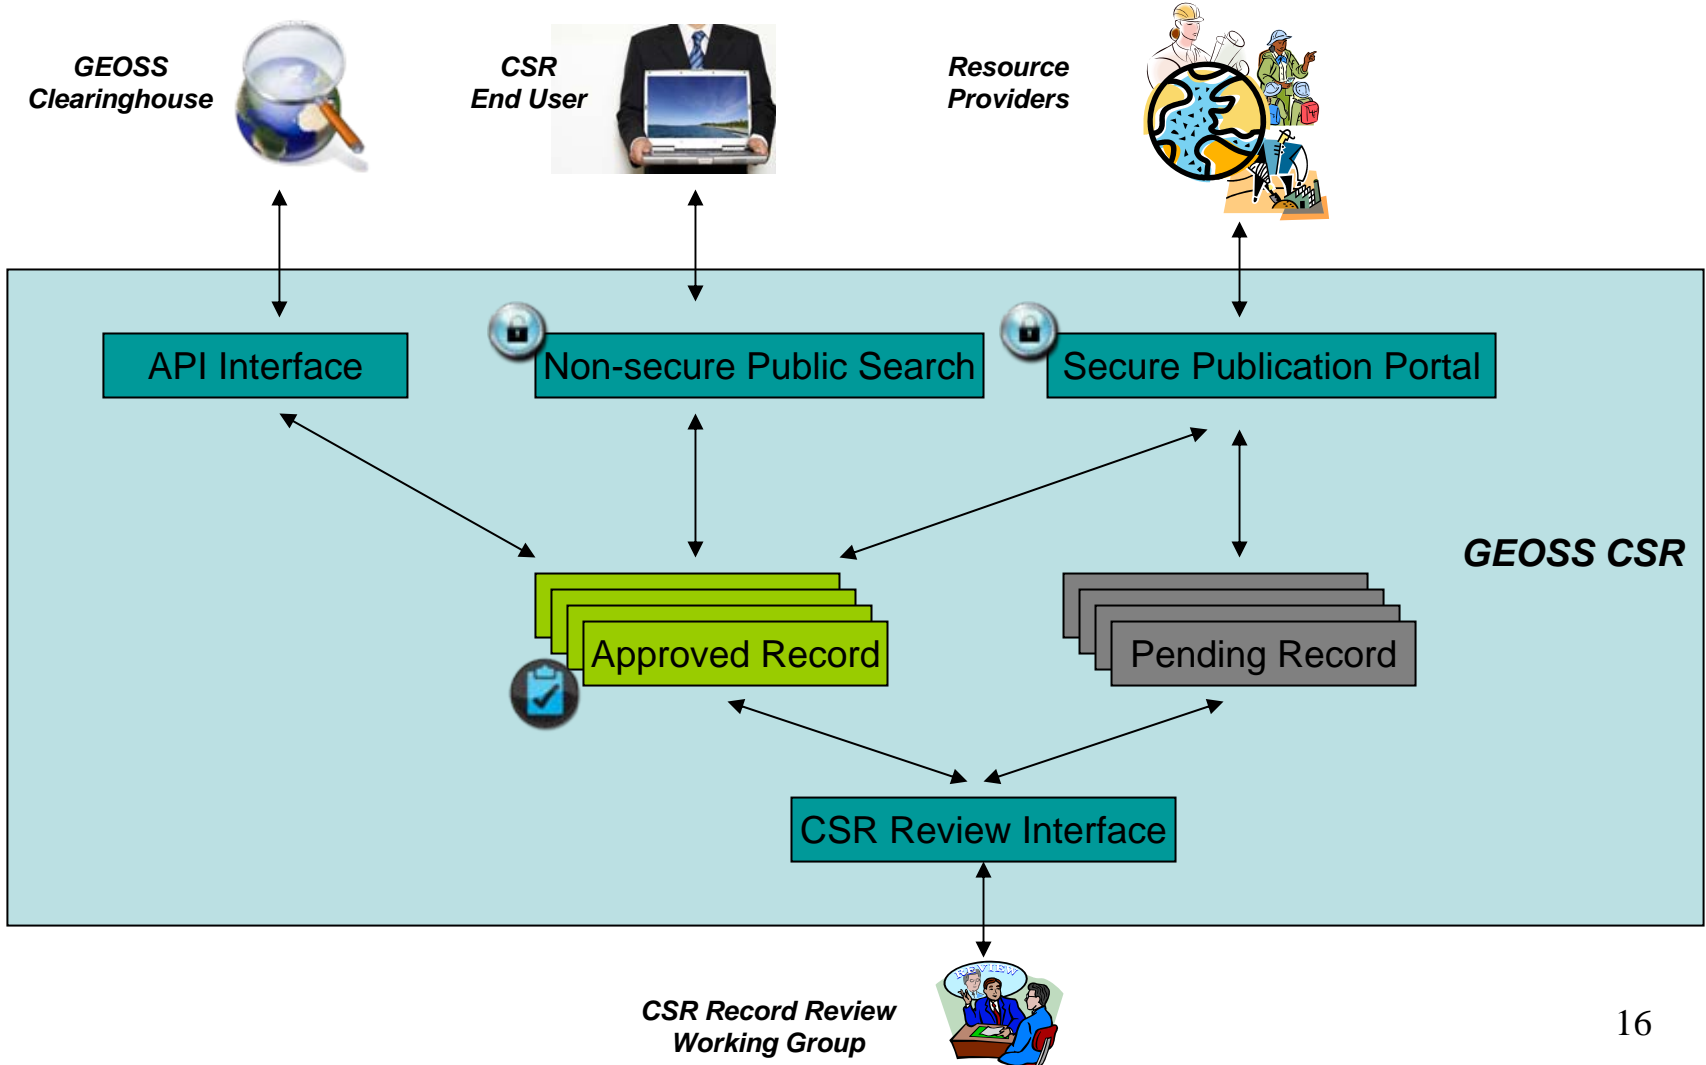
GEOSS Clearinghouse

CSR End User

Resource Providers

API Interface

Non-secure Public Search

Secure Publication Portal

GEOSS CSR

Approved Record

Pending Record

CSR Review Interface

CSR Record Review Working Group

REVIEW

16